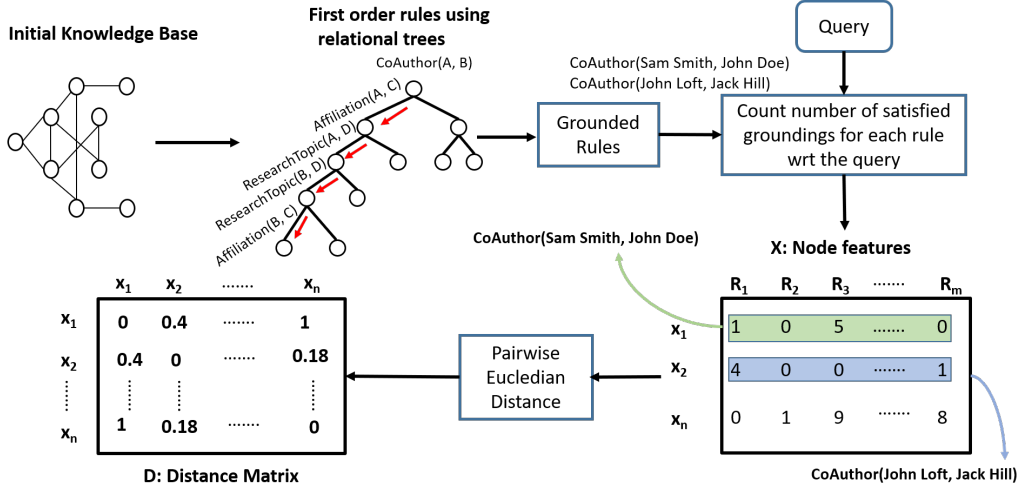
Initial Knowledge Base

First order rules using relational trees

CoAuthor(A, B)

Affiliation(A, C)

ResearchTopic(A, D)

ResearchTopic(B, D)

Affiliation(B, C)

CoAuthor(Sam Smith, John Doe)
CoAuthor(John Loft, Jack Hill)

Grounded Rules

Query

Count number of satisfied groundings for each rule wrt the query

X: Node features

CoAuthor(Sam Smith, John Doe)

| | $R_1$ | $R_2$ | $R_3$ | ....... | $R_m$ |
|---|---|---|---|---|---|
| $x_1$ | 1 | 0 | 5 | ....... | 0 |
| $x_2$ | 4 | 0 | 0 | ....... | 1 |
| $x_n$ | 0 | 1 | 9 | ....... | 8 |

CoAuthor(John Loft, Jack Hill)

Pairwise Eucledian Distance

| | $x_1$ | $x_2$ | ....... | $x_n$ |
|---|---|---|---|---|
| $x_1$ | 0 | 0.4 | ....... | 1 |
| $x_2$ | 0.4 | 0 | ....... | 0.18 |
| ⋮ | ⋮ | ⋮ | | ⋮ |
| $x_n$ | 1 | 0.18 | ....... | 0 |

D: Distance Matrix